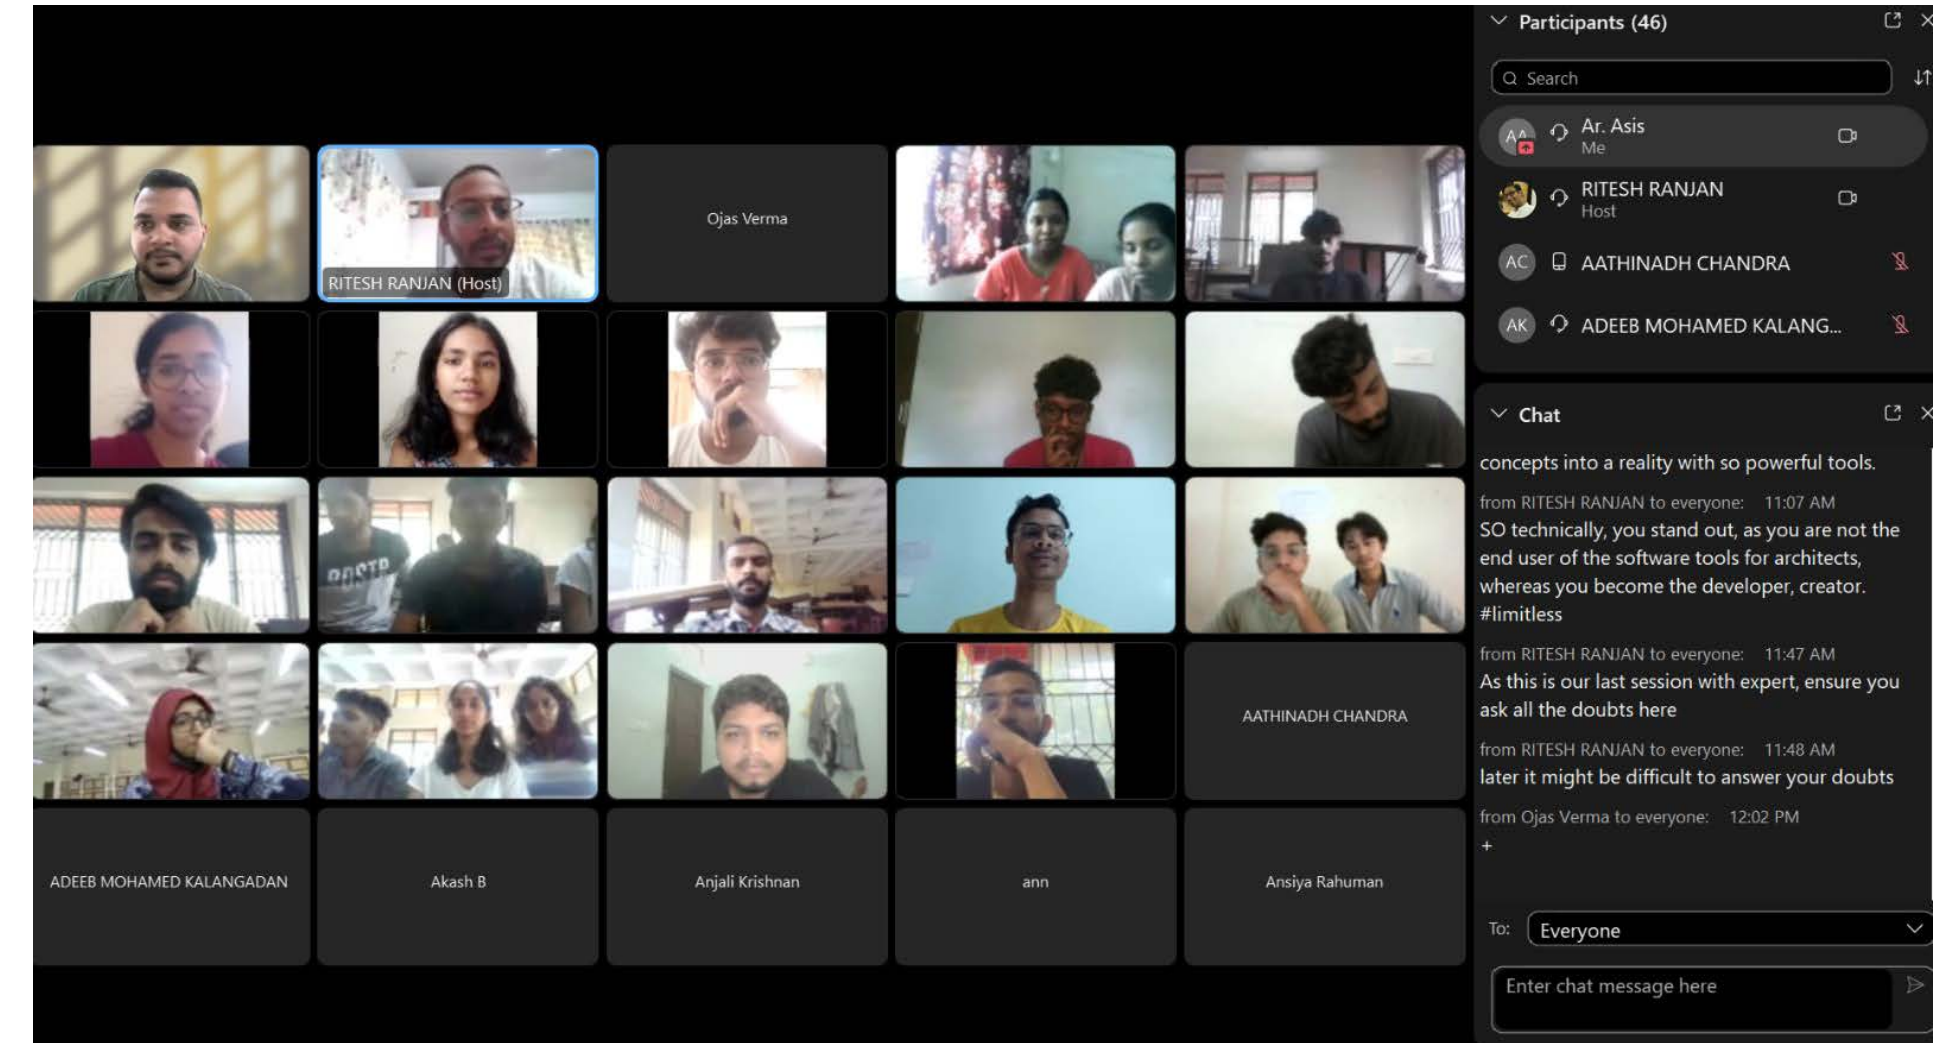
RITESH RANJAN (Host)

Ojas Verma

AATHINADH CHANDRA

ADEEB MOHAMED KALANGADAN

Akash B

Anjali Krishnan

ann

Ansiya Rahuman

Participants (46)

Search

AA Ar. Asis
Me

RITESH RANJAN
Host

AC AATHINADH CHANDRA

AK ADEEB MOHAMED KALANG...

Chat

concepts into a reality with so powerful tools.

from RITESH RANJAN to everyone: 11:07 AM
SO technically, you stand out, as you are not the end user of the software tools for architects, whereas you become the developer, creator. #limitless

from RITESH RANJAN to everyone: 11:47 AM
As this is our last session with expert, ensure you ask all the doubts here

from RITESH RANJAN to everyone: 11:48 AM
later it might be difficult to answer your doubts

from Ojas Verma to everyone: 12:02 PM
+

To: Everyone

Enter chat message here